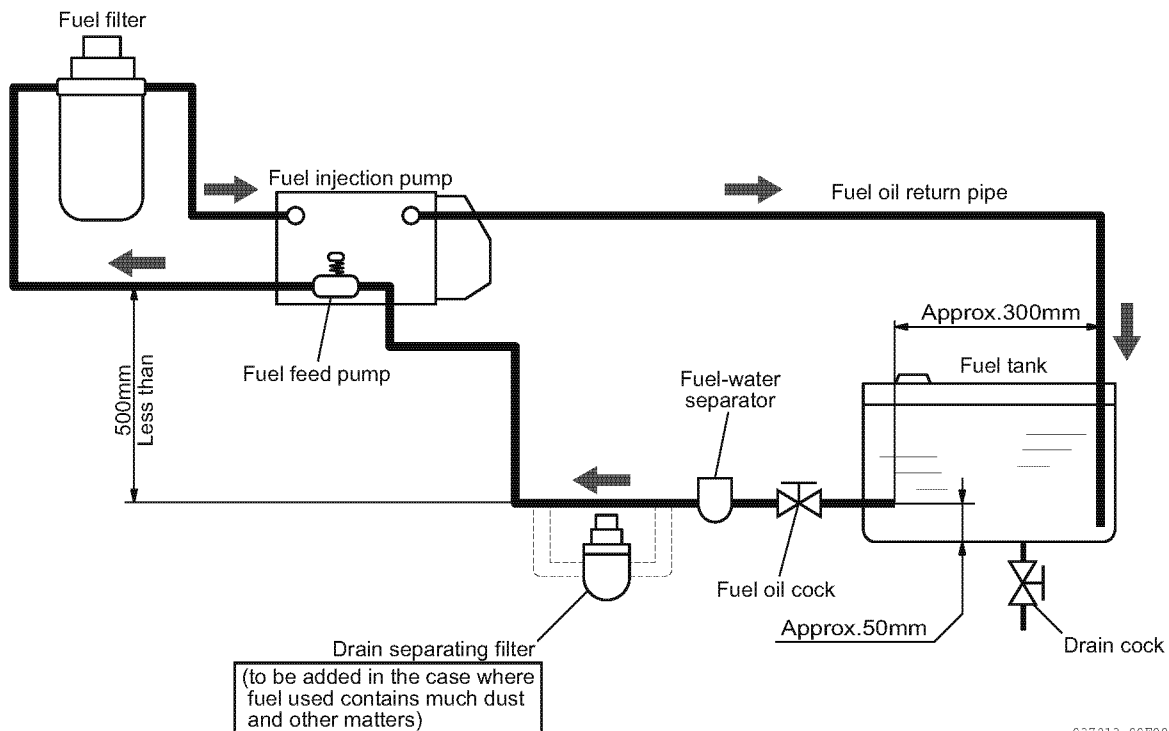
Fuel filter

Fuel injection pump

Fuel oil return pipe

Approx.300mm

Fuel feed pump

Less than 500mm

Fuel tank

Fuel-water separator

Fuel oil cock

Approx.50mm

Drain cock

Drain separating filter

(to be added in the case where fuel used contains much dust and other matters)

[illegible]